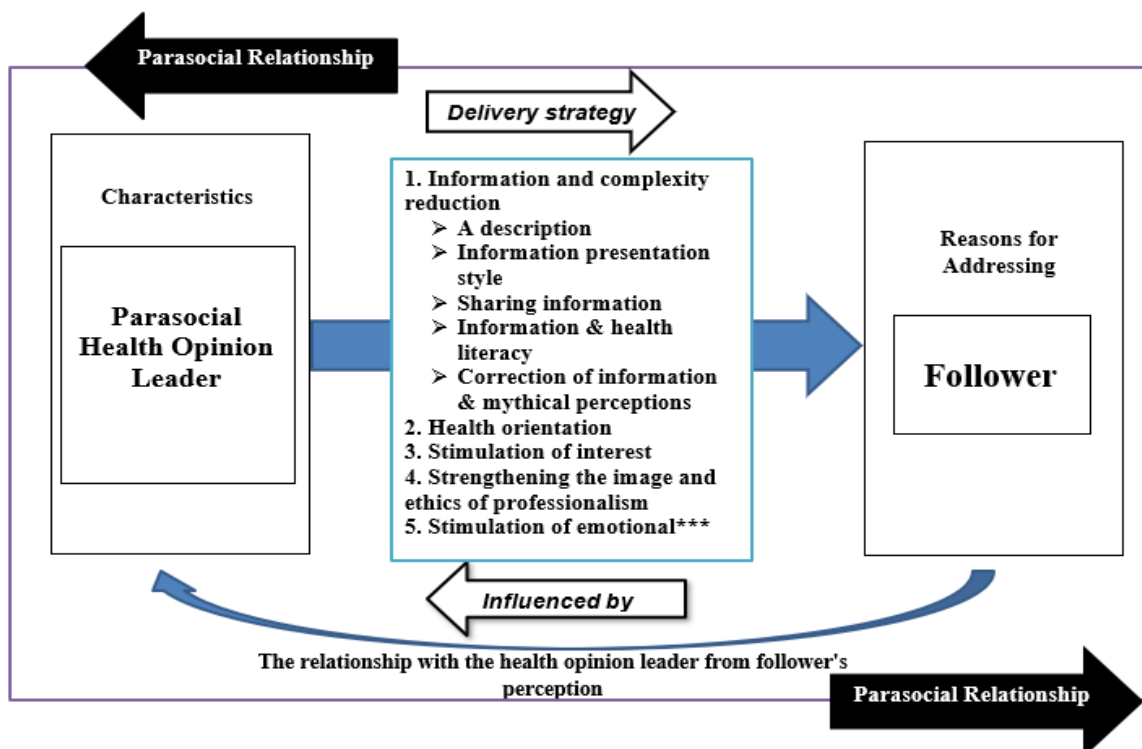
Parasocial Relationship

Delivery strategy

Characteristics

Parasocial Health Opinion Leader

1. Information and complexity reduction
➤ A description
➤ Information presentation style
➤ Sharing information
➤ Information & health literacy
➤ Correction of information & mythical perceptions
2. Health orientation
3. Stimulation of interest
4. Strengthening the image and ethics of professionalism
5. Stimulation of emotional***

Reasons for Addressing

Follower

Influenced by

The relationship with the health opinion leader from follower's perception

Parasocial Relationship